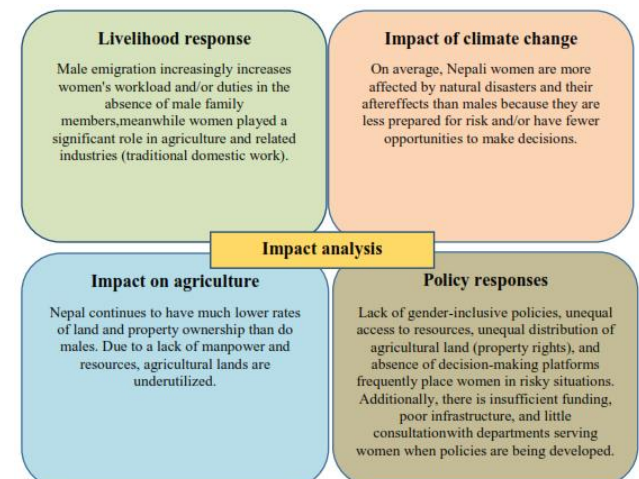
Livelihood response

Male emigration increasingly increases women's workload and/or duties in the absence of male family members,meanwhile women played a significant role in agriculture and related industries (traditional domestic work).

Impact of climate change

On average, Nepali women are more affected by natural disasters and their aftereffects than males because they are less prepared for risk and/or have fewer opportunities to make decisions.

Impact analysis

Impact on agriculture

Nepal continues to have much lower rates of land and property ownership than do males. Due to a lack of manpower and resources, agricultural lands are underutilized.

Policy responses

Lack of gender-inclusive policies, unequal access to resources, unequal distribution of agricultural land (property rights), and absence of decision-making platforms frequently place women in risky situations. Additionally, there is insufficient funding, poor infrastructure, and little consultationwith departments serving women when policies are being developed.